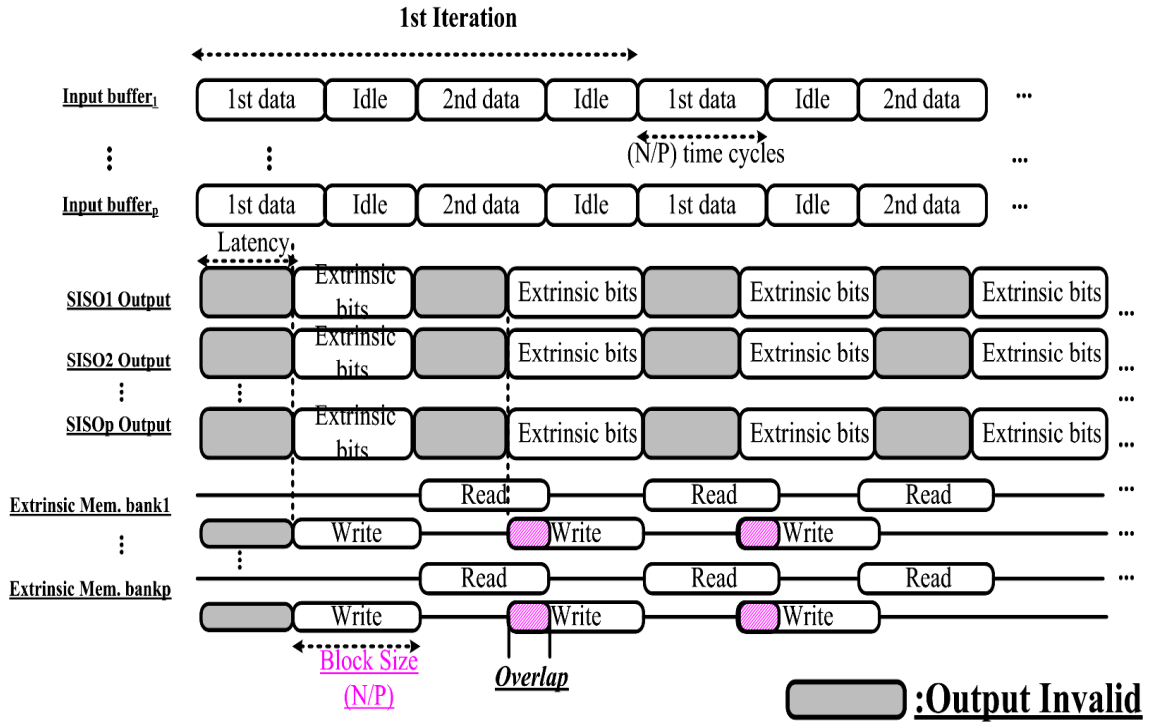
1st Iteration

Input buffer$_1$ 1st data Idle 2nd data Idle 1st data Idle 2nd data ...

(N/P) time cycles ...

Input buffer$_p$ 1st data Idle 2nd data Idle 1st data Idle 2nd data ...

Latency

SISO1 Output Extrinsic bits Extrinsic bits Extrinsic bits Extrinsic bits ...

SISO2 Output Extrinsic bits Extrinsic bits Extrinsic bits Extrinsic bits ...

...

SISOp Output Extrinsic bits Extrinsic bits Extrinsic bits Extrinsic bits ...

Extrinsic Mem. bank1 Read Read Read ...

Write Write Write ...

Extrinsic Mem. bankp Read Read Read ...

Write Write Write ...

Block Size (N/P)

Overlap

:Output Invalid